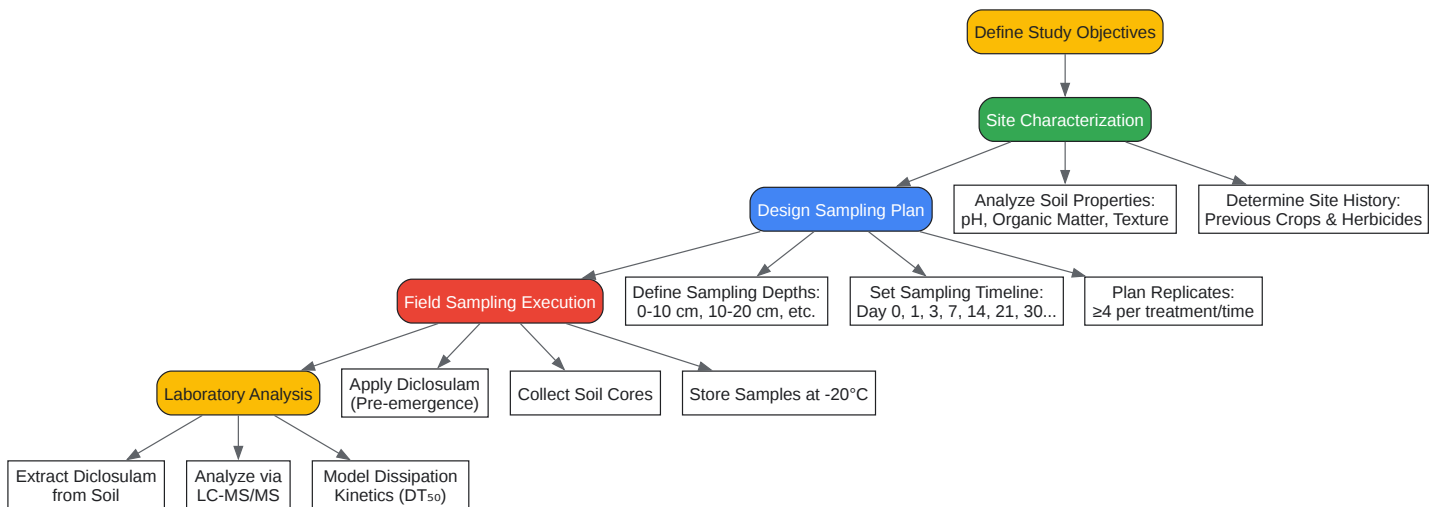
Define Study Objectives

Site Characterization

Design Sampling Plan

Analyze Soil Properties: pH, Organic Matter, Texture

Determine Site History: Previous Crops & Herbicides

Field Sampling Execution

Define Sampling Depths: 0-10 cm, 10-20 cm, etc.

Set Sampling Timeline: Day 0, 1, 3, 7, 14, 21, 30...

Plan Replicates: ≥4 per treatment/time

Laboratory Analysis

Apply Diclosulam (Pre-emergence)

Collect Soil Cores

Store Samples at -20°C

Extract Diclosulam from Soil

Analyze via LC-MS/MS

Model Dissipation Kinetics ($DT_{50}$)